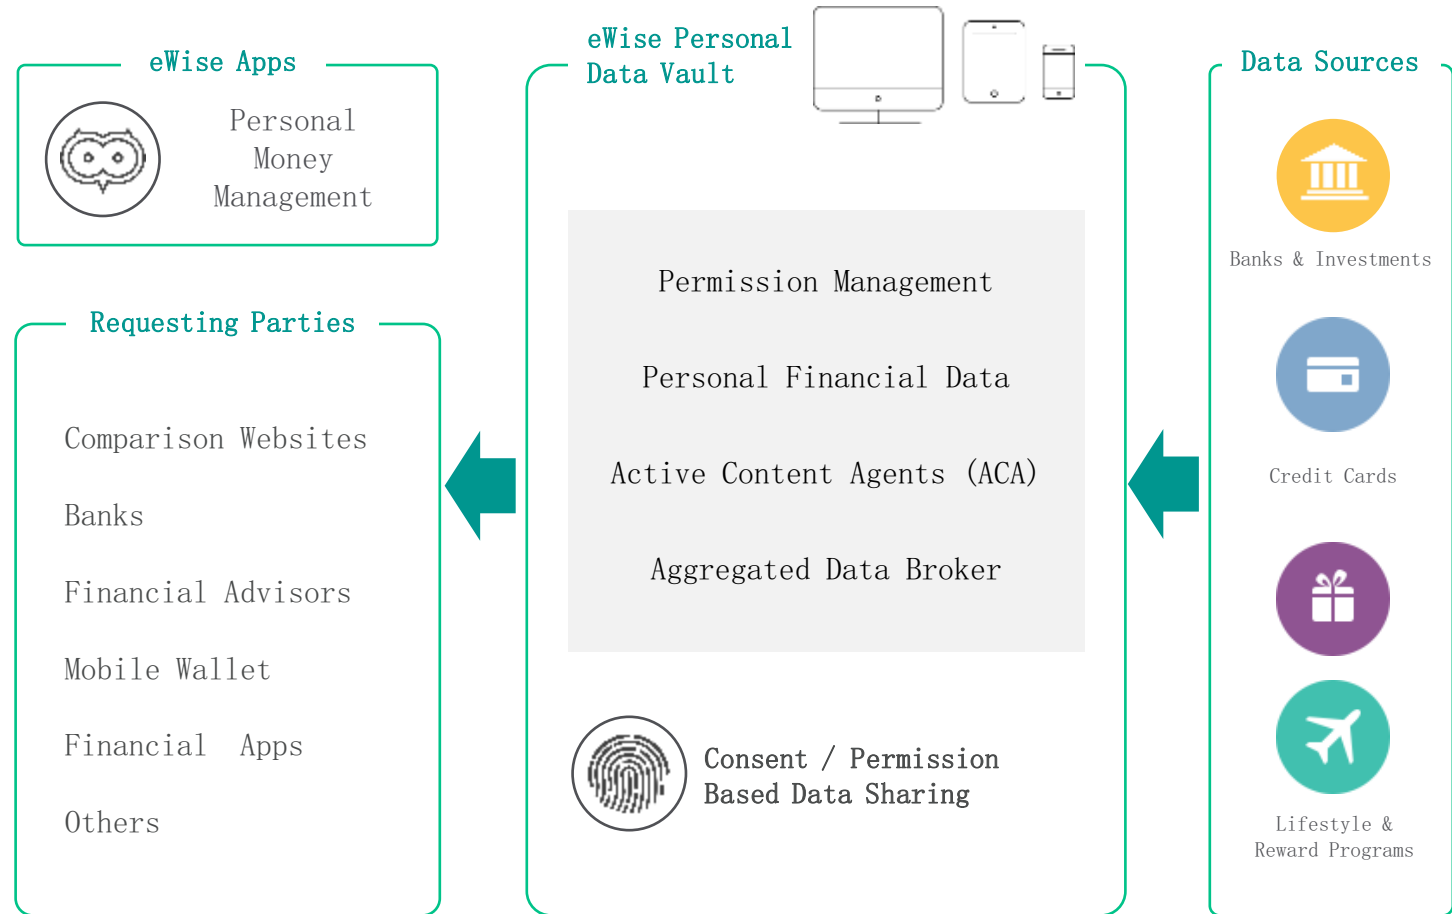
eWise Apps

Personal Money Management

Requesting Parties

Comparison Websites

Banks

Financial Advisors

Mobile Wallet

Financial Apps

Others

eWise Personal Data Vault

Permission Management

Personal Financial Data

Active Content Agents (ACA)

Aggregated Data Broker

Consent / Permission Based Data Sharing

Data Sources

Banks & Investments

Credit Cards

Lifestyle & Reward Programs